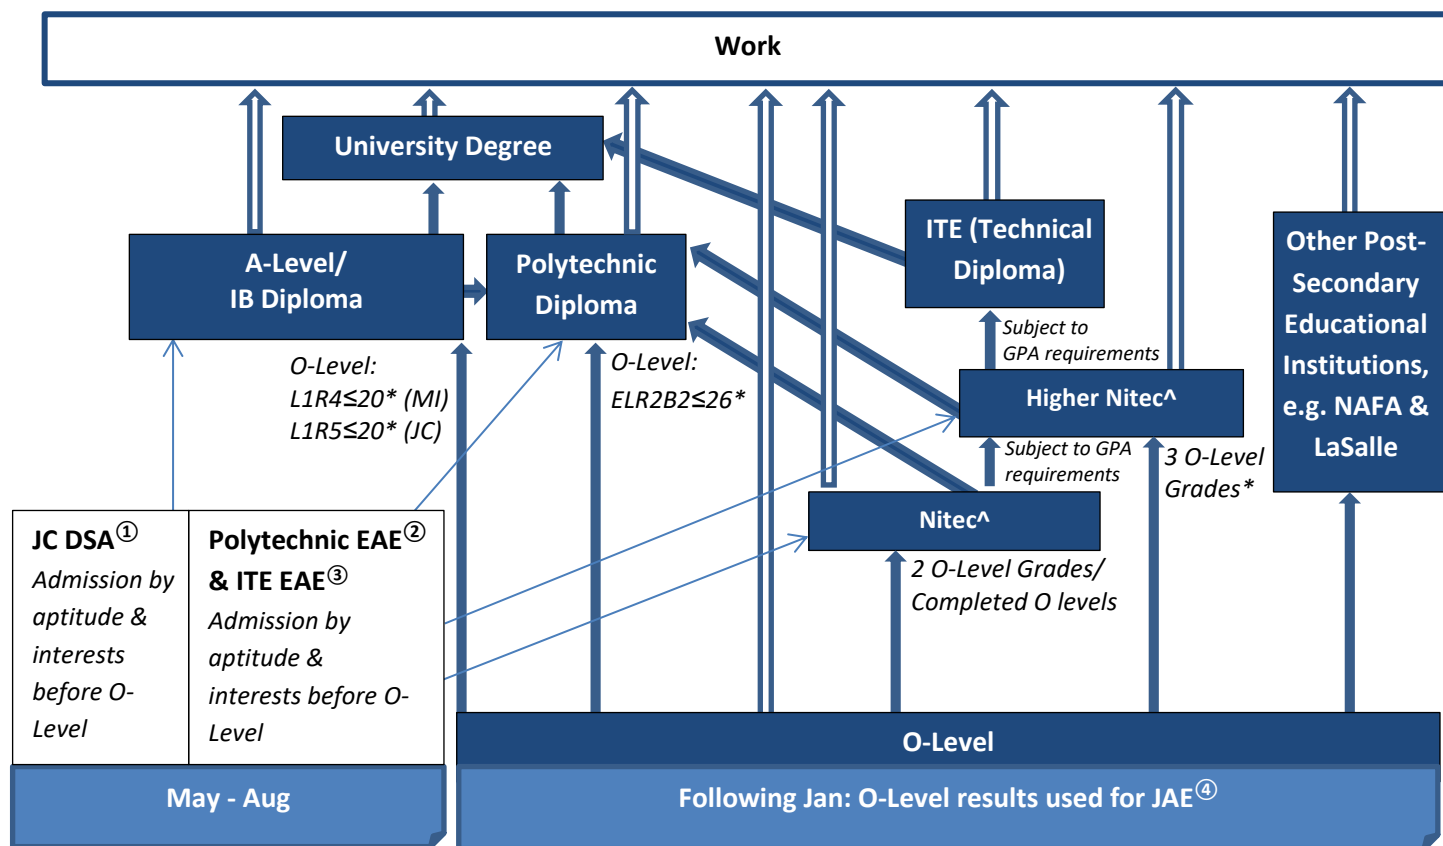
Work

University Degree

A-Level/ IB Diploma

Polytechnic Diploma

ITE (Technical Diploma)

Other Post-Secondary Educational Institutions, e.g. NAFA & LaSalle

O-Level: L1R4≤20* (MI) L1R5≤20* (JC)

O-Level: ELR2B2≤26*

Subject to GPA requirements

Higher Nitec^

Subject to GPA requirements

3 O-Level Grades*

Nitec^

2 O-Level Grades/ Completed O levels

JC DSA①
Admission by aptitude & interests before O-Level

Polytechnic EAE② & ITE EAE③
Admission by aptitude & interests before O-Level

O-Level

May - Aug

Following Jan: O-Level results used for JAE④